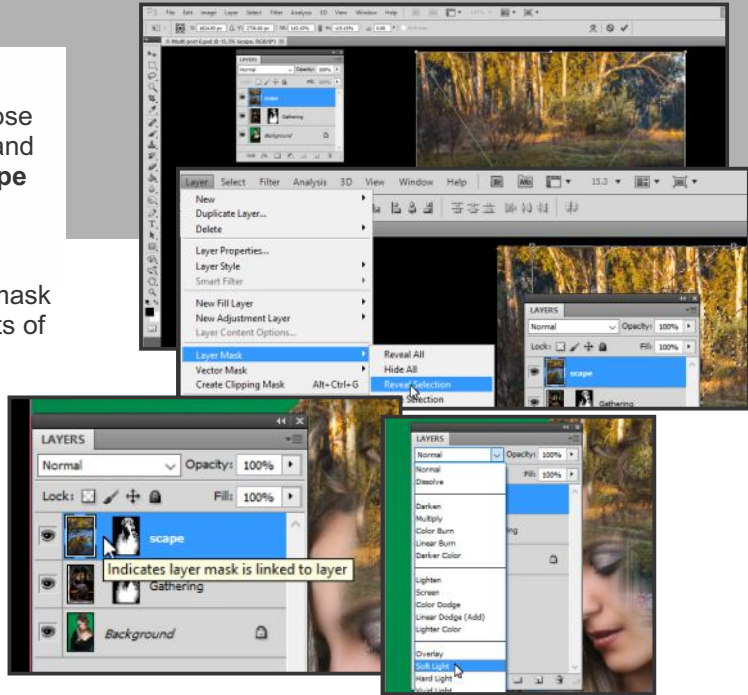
ose
and
pe

mask
ts of

File Edit Image Layer Select Filter Analysis 3D View Window Help

LAYERS
Normal
Opacity: 100%
scape
Gathering
Background

Layer Select Filter Analysis 3D View Window Help
15.2

New
Duplicate Layer...
Delete

Layer Properties...
Layer Style
Smart Filter

New Fill Layer
New Adjustment Layer
Layer Content Options...

Layer Mask
Vector Mask
Create Clipping Mask Alt+Ctrl+G

Reveal All
Hide All
Reveal Selection
Selection

LAYERS
Normal
Opacity: 100%
Lock:
Fill: 100%
scape
Gathering

LAYERS
Normal
Opacity: 100%
Lock:
Fill: 100%
scape
Indicates layer mask is linked to layer
Gathering
Background

LAYERS
Normal
Opacity: 100%
Fill: 100%
Normal
Dissolve
Darken
Multiply
Color Burn
Linear Burn
Darker Color
Lighten
Screen
Color Dodge
Linear Dodge (Add)
Lighter Color
Overlay
Soft Light
Hard Light
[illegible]